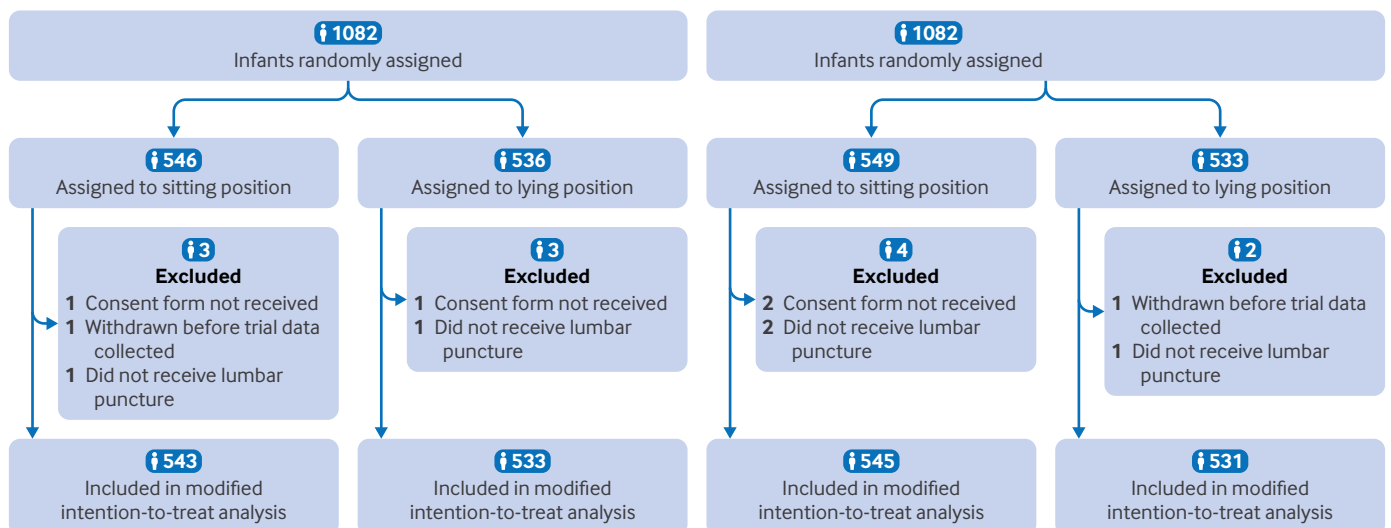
1082
Infants randomly assigned

546
Assigned to sitting position

3
Excluded
1 Consent form not received
1 Withdrawn before trial data collected
1 Did not receive lumbar puncture

543
Included in modified intention-to-treat analysis

536
Assigned to lying position

3
Excluded
1 Consent form not received
1 Did not receive lumbar puncture

533
Included in modified intention-to-treat analysis

1082
Infants randomly assigned

549
Assigned to sitting position

4
Excluded
2 Consent form not received
2 Did not receive lumbar puncture

545
Included in modified intention-to-treat analysis

533
Assigned to lying position

2
Excluded
1 Withdrawn before trial data collected
1 Did not receive lumbar puncture

531
Included in modified intention-to-treat analysis